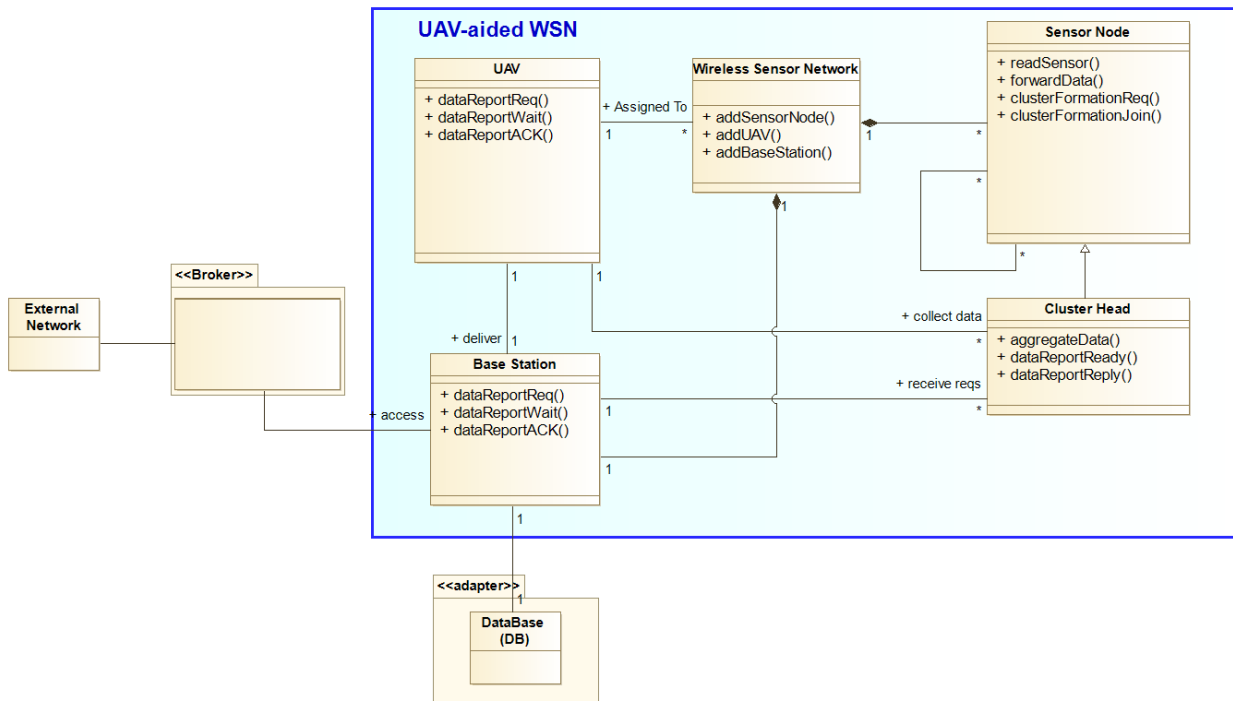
UAV-aided WSN

UAV
+ dataReportReq()
+ dataReportWait()
+ dataReportACK()

+ Assigned To
1
*

Wireless Sensor Network
+ addSensorNode()
+ addUAV()
+ addBaseStation()

1
*

Sensor Node
+ readSensor()
+ forwardData()
+ clusterFormationReq()
+ clusterFormationJoin()

*
*
1

1
1

+ collect data
*

Cluster Head
+ aggregateData()
+ dataReportReady()
+ dataReportReply()

+ deliver
1

<<Broker>>

External Network

Base Station
+ dataReportReq()
+ dataReportWait()
+ dataReportACK()

+ receive reqs
1
*

+ access

1

1

<<adapter>>
1

DataBase (DB)